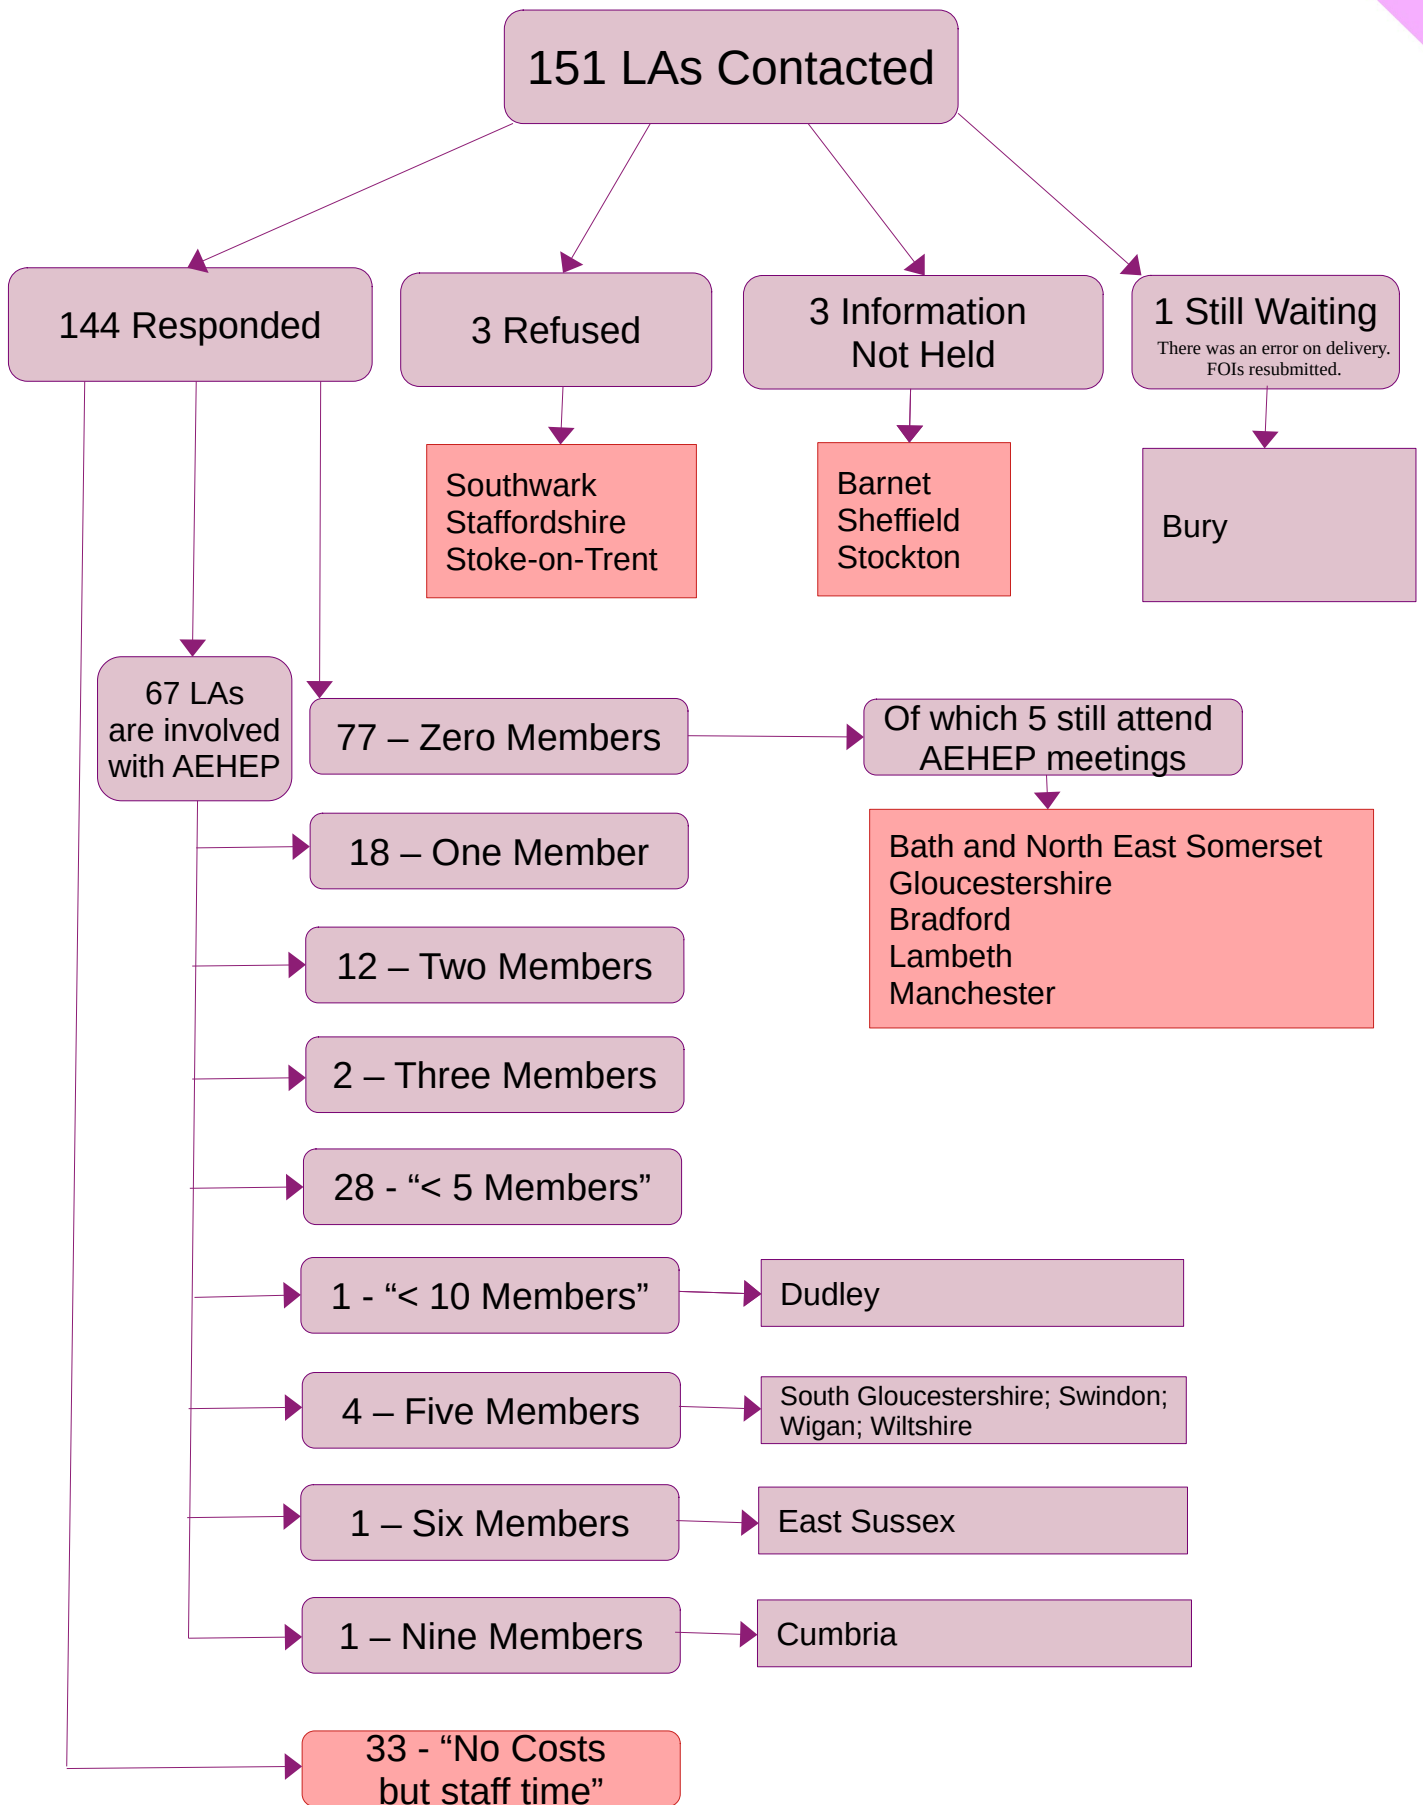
151 LAs Contacted

144 Responded

3 Refused

3 Information Not Held

1 Still Waiting
There was an error on delivery. FOIs resubmitted.

Southwark
Staffordshire
Stoke-on-Trent

Barnet
Sheffield
Stockton

Bury

67 LAs are involved with AEHEP

77 – Zero Members

Of which 5 still attend AEHEP meetings

Bath and North East Somerset
Gloucestershire
Bradford
Lambeth
Manchester

18 – One Member

12 – Two Members

2 – Three Members

28 - “< 5 Members”

1 - “< 10 Members”

Dudley

4 – Five Members

South Gloucestershire; Swindon; Wigan; Wiltshire

1 – Six Members

East Sussex

1 – Nine Members

Cumbria

33 - “No Costs but staff time”